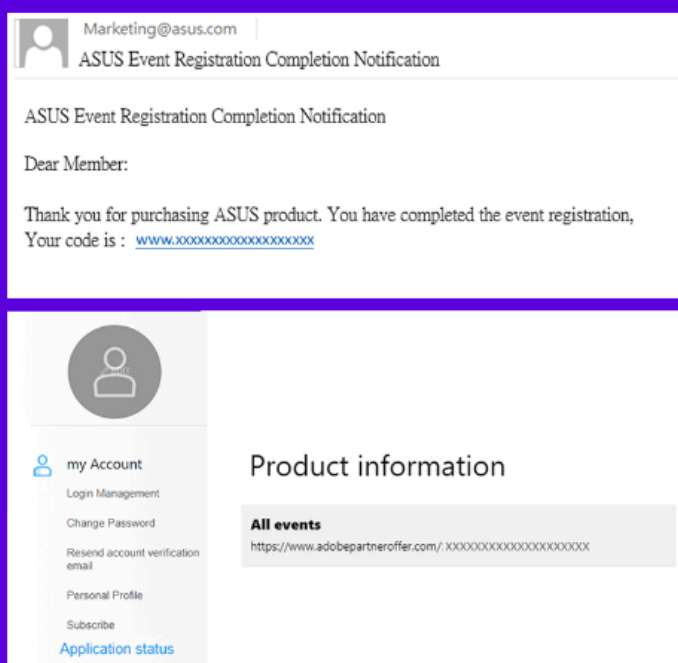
Marketing@asus.com

ASUS Event Registration Completion Notification

ASUS Event Registration Completion Notification

Dear Member:

Thank you for purchasing ASUS product. You have completed the event registration, Your code is : www.xxxxxxxxxxxxxxxxxxx

my Account

Login Management

Change Password

Resend account verification email

Personal Profile

Subscribe

Application status

Product information

All events

https://www.adobepartneroffer.com/:XXXXXXXXXXXXXXXXXXXX